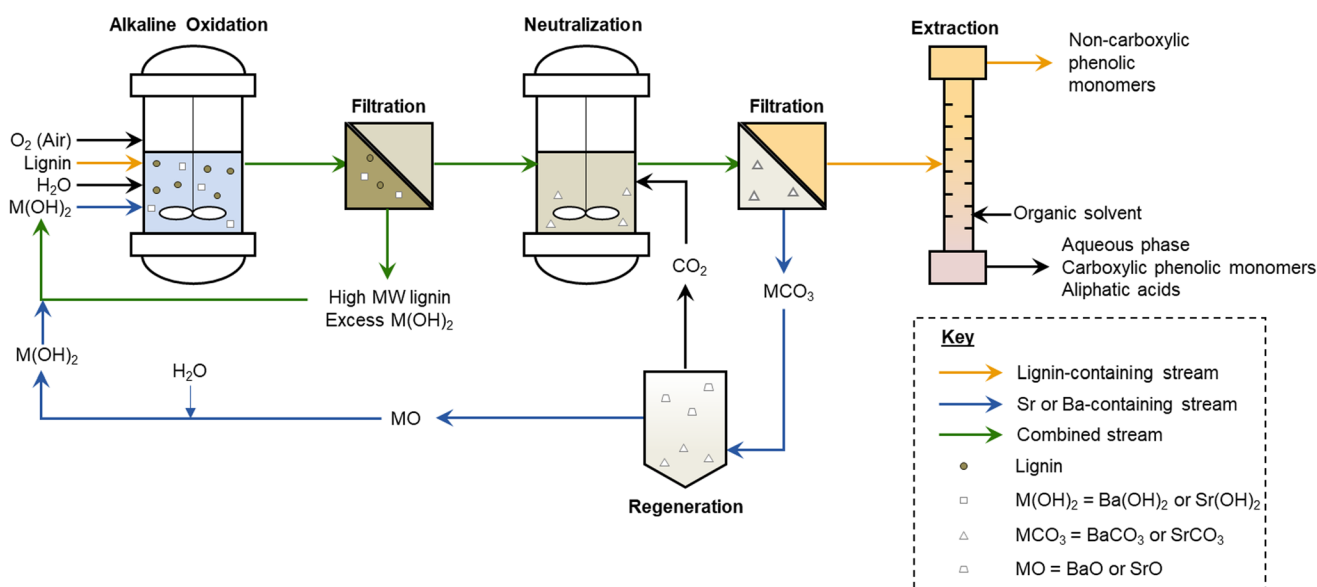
Alkaline Oxidation

$O_2$ (Air)
Lignin
$H_2O$
$M(OH)_2$

Filtration

High MW lignin
Excess $M(OH)_2$

Neutralization

$CO_2$

Filtration

$MCO_3$

Extraction

Non-carboxylic phenolic monomers

Organic solvent

Aqueous phase
Carboxylic phenolic monomers
Aliphatic acids

$M(OH)_2$

$H_2O$

MO

Regeneration

Key
Lignin-containing stream
Sr or Ba-containing stream
Combined stream
Lignin
$M(OH)_2$ = $Ba(OH)_2$ or $Sr(OH)_2$
$MCO_3$ = $BaCO_3$ or $SrCO_3$
MO = BaO or SrO